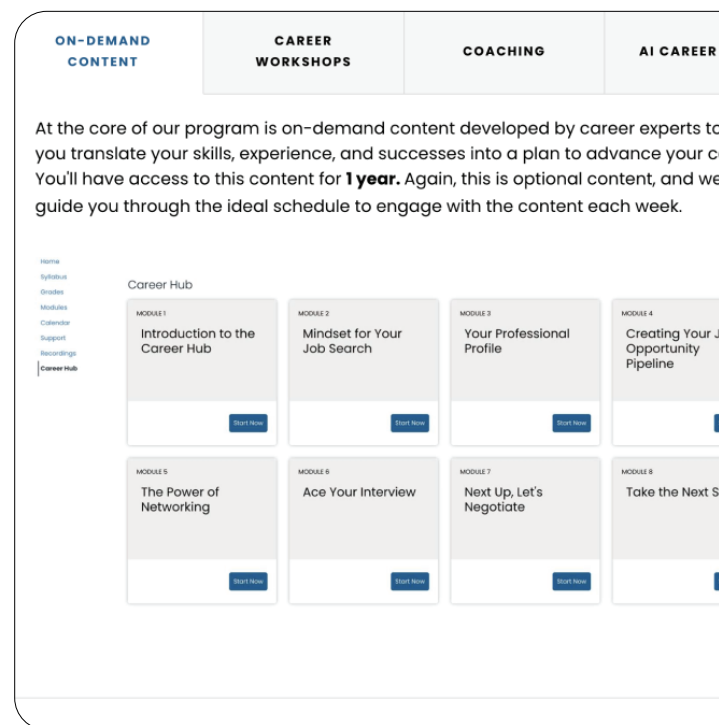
ON-DEMAND CONTENT

CAREER WORKSHOPS

COACHING

AI CAREER

At the core of our program is on-demand content developed by career experts t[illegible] you translate your skills, experience, and successes into a plan to advance your c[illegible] You'll have access to this content for **1 year.** Again, this is optional content, and we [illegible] guide you through the ideal schedule to engage with the content each week.

Home
Syllabus
Grades
Modules
Calendar
Support
Recordings
Career Hub

Career Hub

MODULE 1
Introduction to the Career Hub
Start Now

MODULE 2
Mindset for Your Job Search
Start Now

MODULE 3
Your Professional Profile
Start Now

MODULE 4
Creating Your J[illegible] Opportunity Pipeline

MODULE 5
The Power of Networking
Start Now

MODULE 6
Ace Your Interview
Start Now

MODULE 7
Next Up, Let's Negotiate
Start Now

MODULE 8
Take the Next S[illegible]